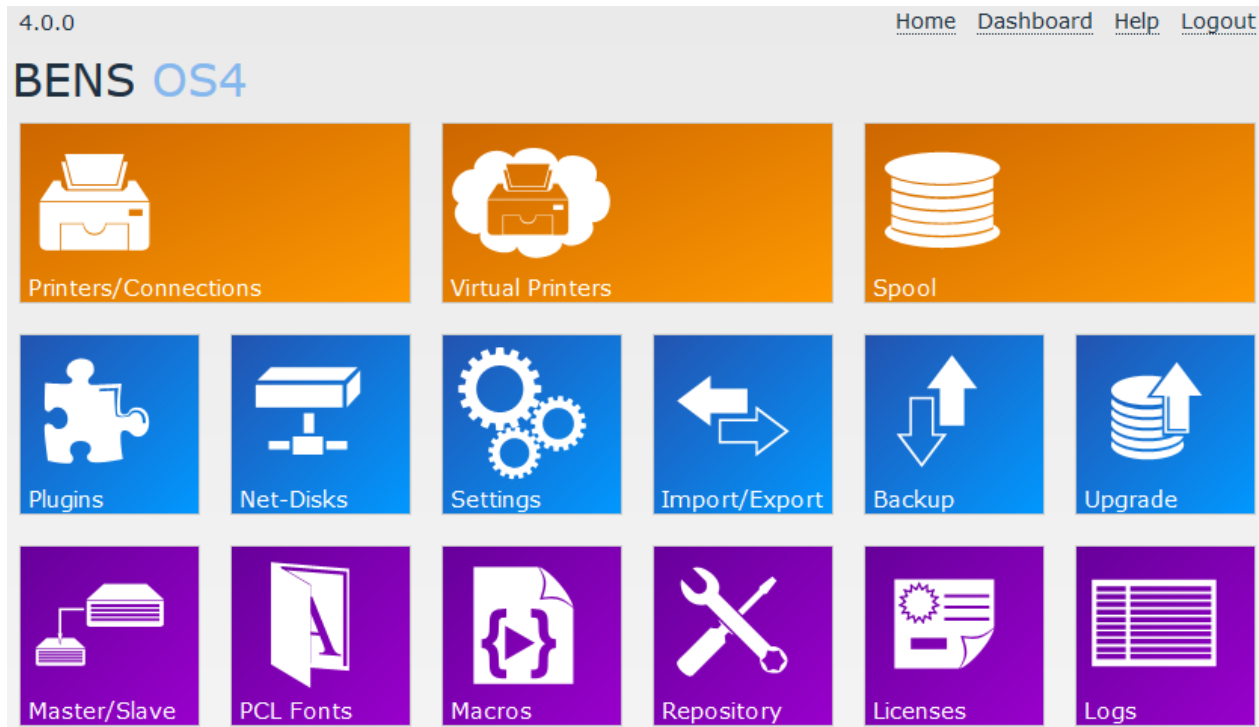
4.0.0

Home Dashboard Help Logout

BENS OS4

Printers/Connections

Virtual Printers

Spool

Plugins

Net-Disks

Settings

Import/Export

Backup

Upgrade

Master/Slave

PCL Fonts

Macros

Repository

Licenses

Logs